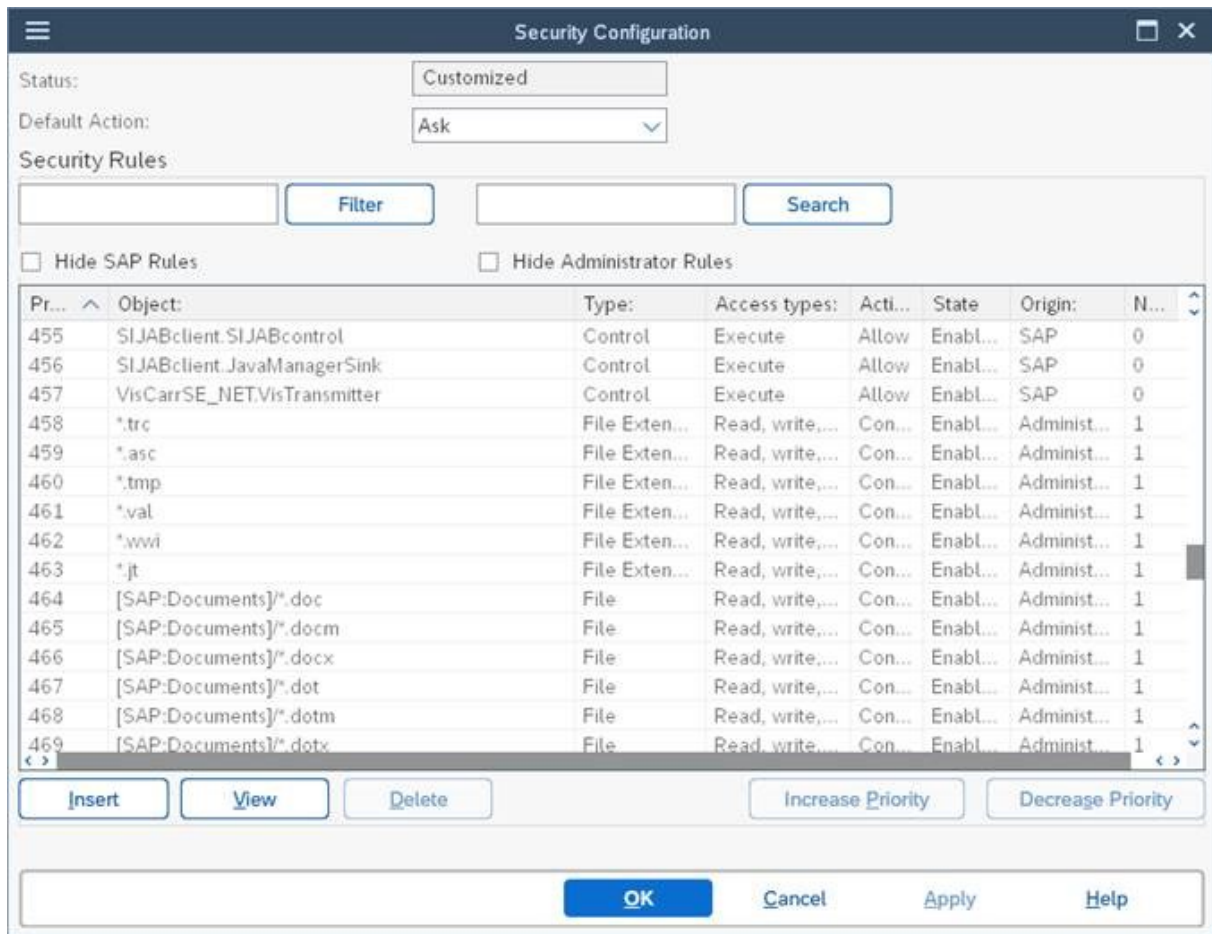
Security Configuration

Status: Customized

Default Action: Ask

Security Rules

Filter

Search

Hide SAP Rules

Hide Administrator Rules

| Pr... | Object: | Type: | Access types: | Acti... | State | Origin: | N... |
|---|---|---|---|---|---|---|---|
| 455 | SIJABclient.SIJABcontrol | Control | Execute | Allow | Enabl... | SAP | 0 |
| 456 | SIJABclient.JavaManagerSink | Control | Execute | Allow | Enabl... | SAP | 0 |
| 457 | VisCarrSE_NET.VisTransmitter | Control | Execute | Allow | Enabl... | SAP | 0 |
| 458 | *.trc | File Exten... | Read, write,... | Con... | Enabl... | Administ... | 1 |
| 459 | *.asc | File Exten... | Read, write,... | Con... | Enabl... | Administ... | 1 |
| 460 | *.tmp | File Exten... | Read, write,... | Con... | Enabl... | Administ... | 1 |
| 461 | *.val | File Exten... | Read, write,... | Con... | Enabl... | Administ... | 1 |
| 462 | *.wwi | File Exten... | Read, write,... | Con... | Enabl... | Administ... | 1 |
| 463 | *.jt | File Exten... | Read, write,... | Con... | Enabl... | Administ... | 1 |
| 464 | [SAP:Documents]/*.doc | File | Read, write,... | Con... | Enabl... | Administ... | 1 |
| 465 | [SAP:Documents]/*.docm | File | Read, write,... | Con... | Enabl... | Administ... | 1 |
| 466 | [SAP:Documents]/*.docx | File | Read, write,... | Con... | Enabl... | Administ... | 1 |
| 467 | [SAP:Documents]/*.dot | File | Read, write,... | Con... | Enabl... | Administ... | 1 |
| 468 | [SAP:Documents]/*.dotm | File | Read, write,... | Con... | Enabl... | Administ... | 1 |
| 469 | [SAP:Documents]/*.dotx | File | Read, write,... | Con... | Enabl... | Administ... | 1 |

Insert View Delete Increase Priority Decrease Priority

OK Cancel Apply Help